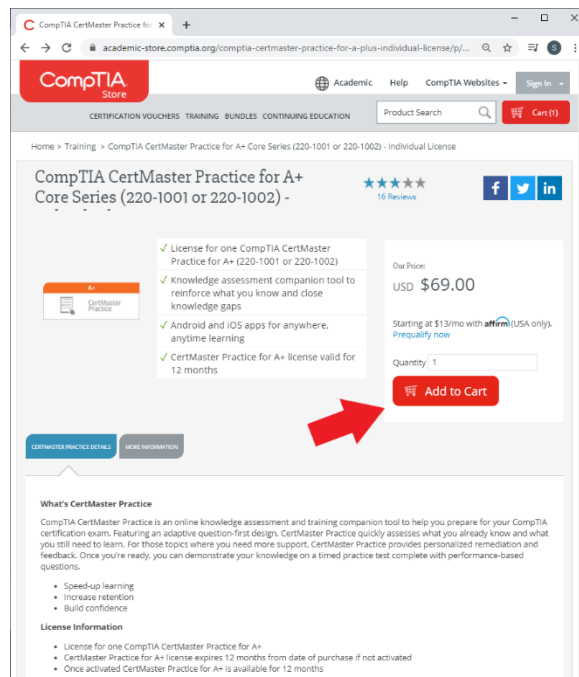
CompTIA CertMaster Practice fo ×
+
academic-store.comptia.org/comptia-certmaster-practice-for-a-plus-individual-license/p/...

CompTIA Store

Academic Help CompTIA Websites Sign In

CERTIFICATION VOUCHERS TRAINING BUNDLES CONTINUING EDUCATION

Product Search

Cart (1)

Home > Training > CompTIA CertMaster Practice for A+ Core Series (220-1001 or 220-1002) - Individual License

CompTIA CertMaster Practice for A+ Core Series (220-1001 or 220-1002) -

16 Reviews

A+
CertMaster Practice

✓ License for one CompTIA CertMaster Practice for A+ (220-1001 or 220-1002)
✓ Knowledge assessment companion tool to reinforce what you know and close knowledge gaps
✓ Android and iOS apps for anywhere, anytime learning
✓ CertMaster Practice for A+ license valid for 12 months

Our Price:
USD $69.00

Starting at $13/mo with affirm (USA only). Prequalify now

Quantity 1

Add to Cart

CERTMASTER PRACTICE DETAILS
MORE INFORMATION

What's CertMaster Practice

CompTIA CertMaster Practice is an online knowledge assessment and training companion tool to help you prepare for your CompTIA certification exam. Featuring an adaptive question-first design, CertMaster Practice quickly assesses what you already know and what you still need to learn. For those topics where you need more support, CertMaster Practice provides personalized remediation and feedback. Once you're ready, you can demonstrate your knowledge on a timed practice test complete with performance-based questions.

• Speed-up learning
• Increase retention
• Build confidence

License Information

• License for one CompTIA CertMaster Practice for A+
• CertMaster Practice for A+ license expires 12 months from date of purchase if not activated
• Once activated CertMaster Practice for A+ is available for 12 months